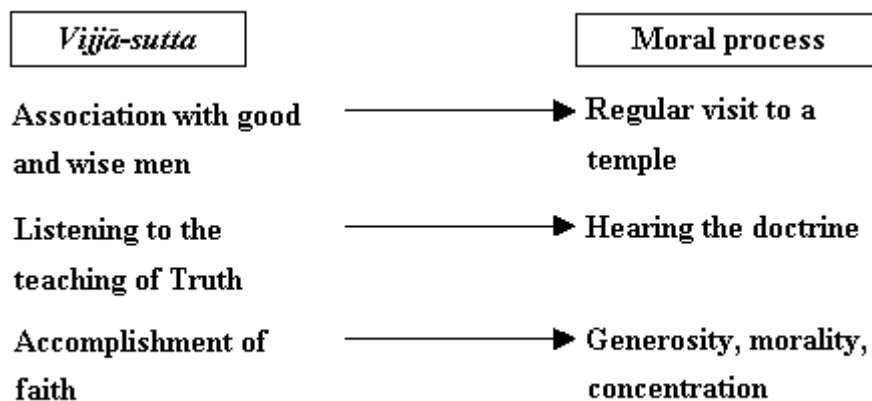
| Vijjā-sutta | Moral process |
|---|---|
| Association with good and wise men | Regular visit to a temple |
| Listening to the teaching of Truth | Hearing the doctrine |
| Accomplishment of faith | Generosity, morality, concentration |